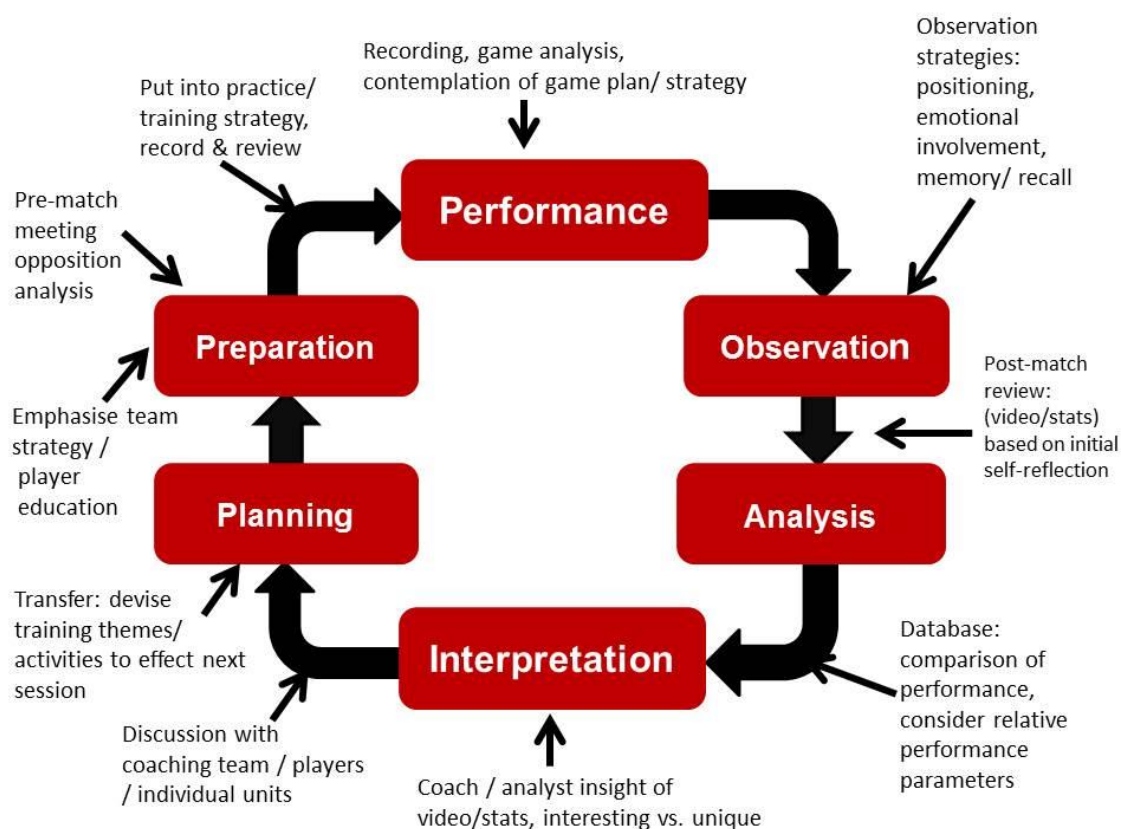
Recording, game analysis, contemplation of game plan/ strategy

Observation strategies: positioning, emotional involvement, memory/ recall

Put into practice/ training strategy, record & review

Pre-match meeting opposition analysis

Performance

Preparation

Observation

Post-match review: (video/stats) based on initial self-reflection

Emphasise team strategy / player education

Planning

Analysis

Transfer: devise training themes/ activities to effect next session

Interpretation

Database: comparison of performance, consider relative performance parameters

Discussion with coaching team / players / individual units

Coach / analyst insight of video/stats, interesting vs. unique